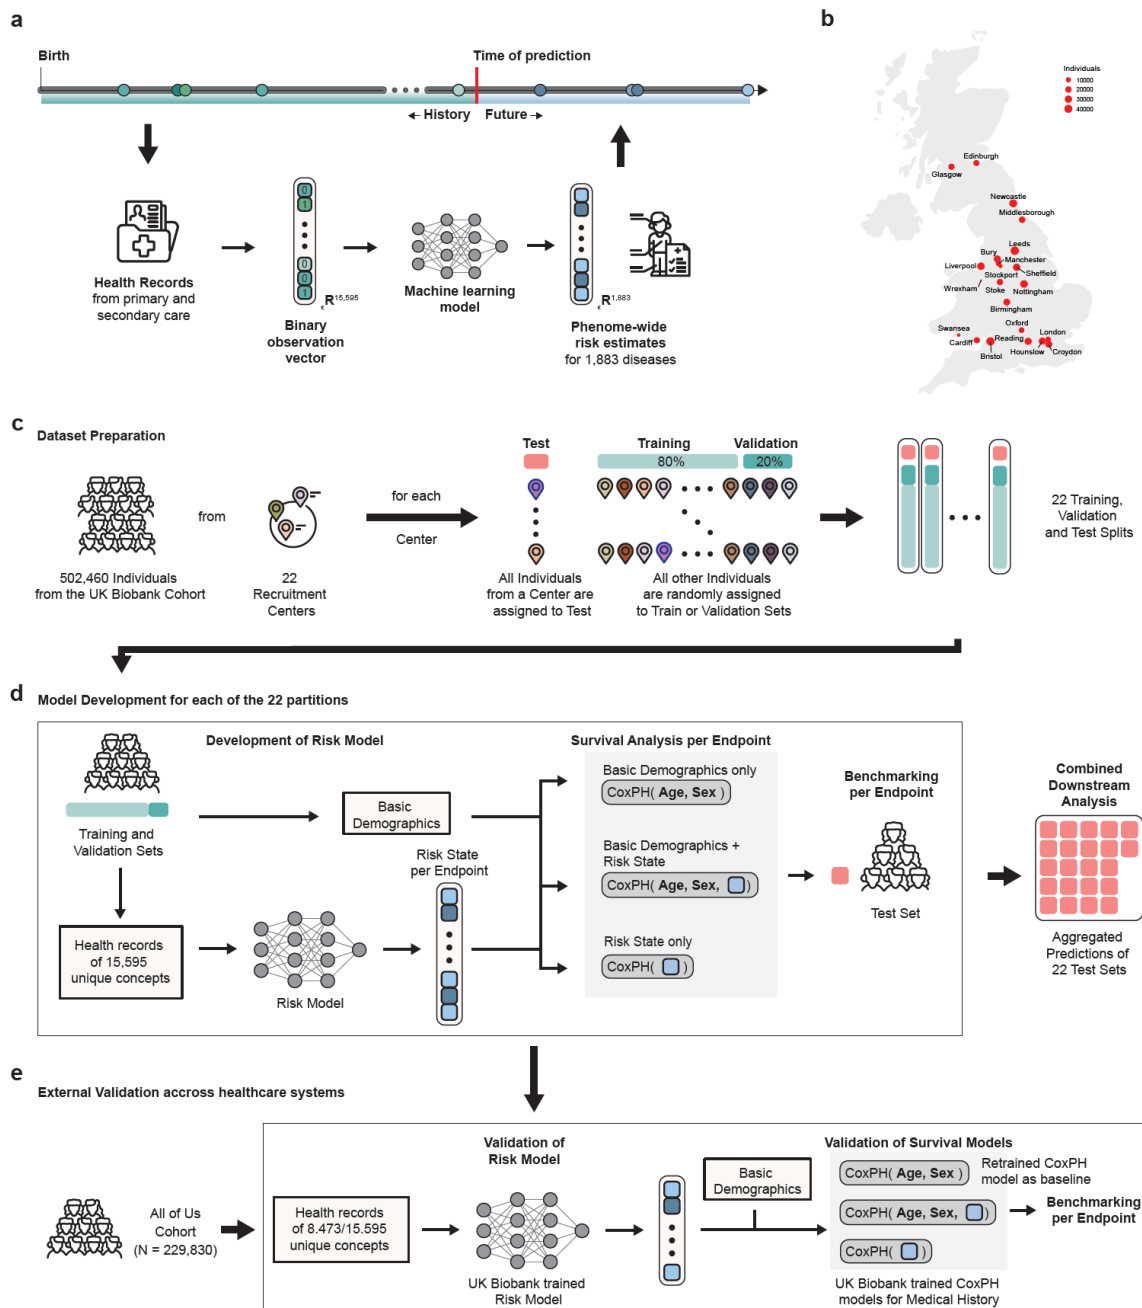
a

Birth

Time of prediction

← History Future →

Health Records from primary and secondary care

0
1
0
0
1

$R^{15,595}$

Binary observation vector

Machine learning model

$R^{1,883}$

Phenome-wide risk estimates for 1,883 diseases

b

Individuals
10000
20000
30000
40000

Edinburgh
Glasgow
Newcastle
Middlesborough
Leeds
Bury
Manchester
Liverpool
Stockport
Sheffield
Wrexham
Stoke
Nottingham
Birmingham
Oxford
Swansea
London
Cardiff
Reading
Bristol
Hounslow
Croydon

c

Dataset Preparation

from

502,460 Individuals from the UK Biobank Cohort

22 Recruitment Centers

for each

Center

Test

Training

Validation

80%

20%

All Individuals from a Center are assigned to Test

All other Individuals are randomly assigned to Train or Validation Sets

22 Training, Validation and Test Splits

d

Model Development for each of the 22 partitions

Development of Risk Model

Training and Validation Sets

Basic Demographics

Risk State per Endpoint

Health records of 15,595 unique concepts

Risk Model

Survival Analysis per Endpoint

Basic Demographics only

CoxPH( Age, Sex )

Basic Demographics + Risk State

CoxPH( Age, Sex, )

Risk State only

CoxPH( )

Benchmarking per Endpoint

Test Set

Combined Downstream Analysis

Aggregated Predictions of 22 Test Sets

e

External Validation accross healthcare systems

All of Us Cohort (N = 229,830)

Validation of Risk Model

Health records of 8.473/15.595 unique concepts

UK Biobank trained Risk Model

Basic Demographics

Validation of Survival Models

CoxPH( Age, Sex )

Retrained CoxPH model as baseline

CoxPH( Age, Sex, )

CoxPH( )

Benchmarking per Endpoint

UK Biobank trained CoxPH models for Medical History